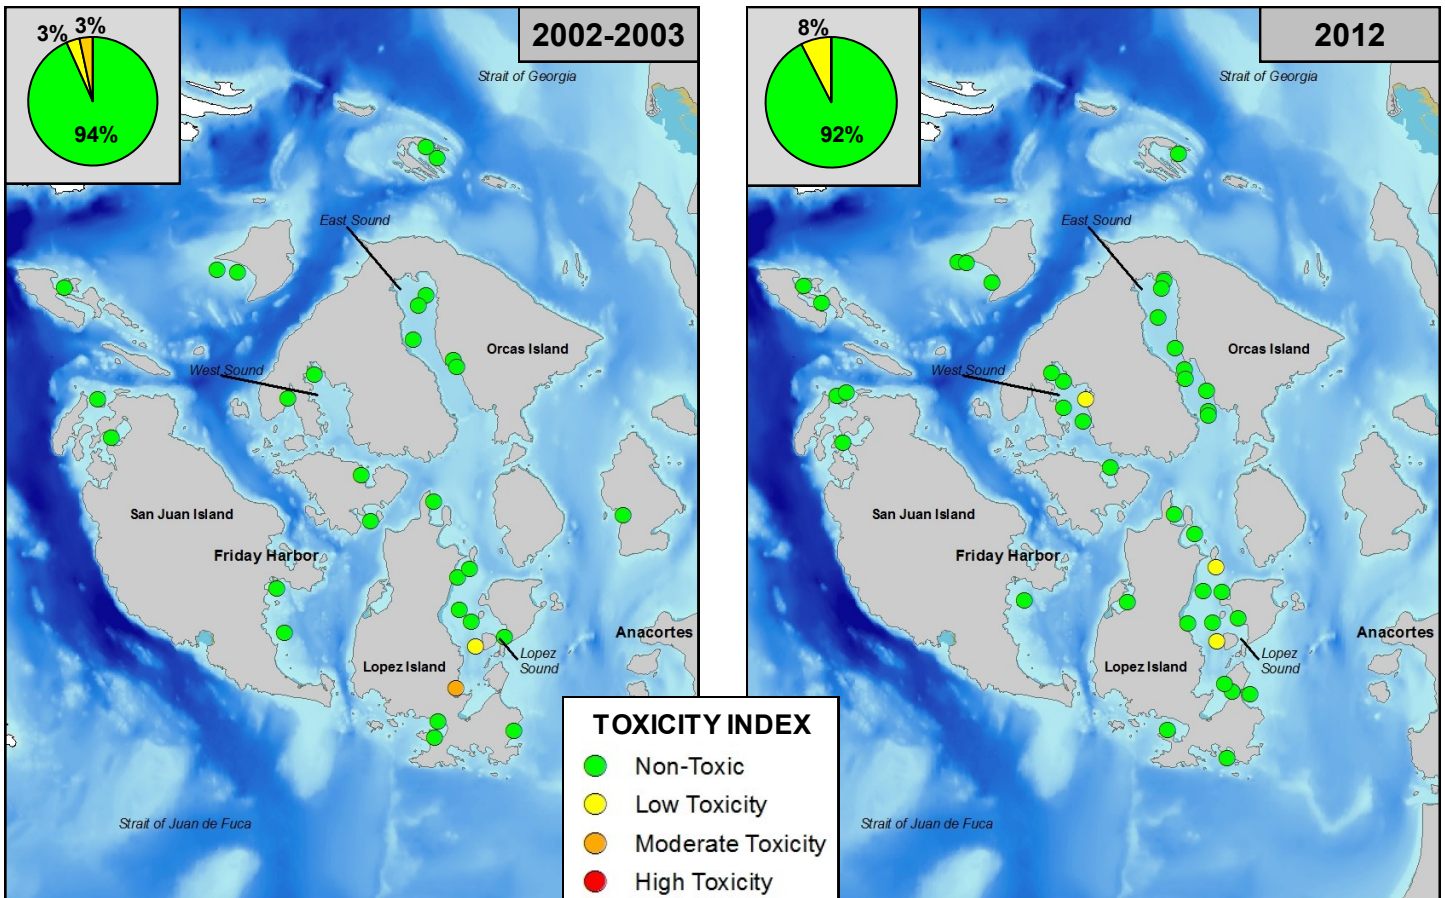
3% 3%
94%

2002-2003

Strait of Georgia
East Sound
Orcas Island
West Sound
San Juan Island
Friday Harbor
Lopez Island
Lopez Sound
Anacortes
Strait of Juan de Fuca

8%
92%

2012

Strait of Georgia
East Sound
Orcas Island
West Sound
San Juan Island
Friday Harbor
Lopez Island
Lopez Sound
Anacortes
Strait of Juan de Fuca

TOXICITY INDEX
Non-Toxic
Low Toxicity
Moderate Toxicity
High Toxicity